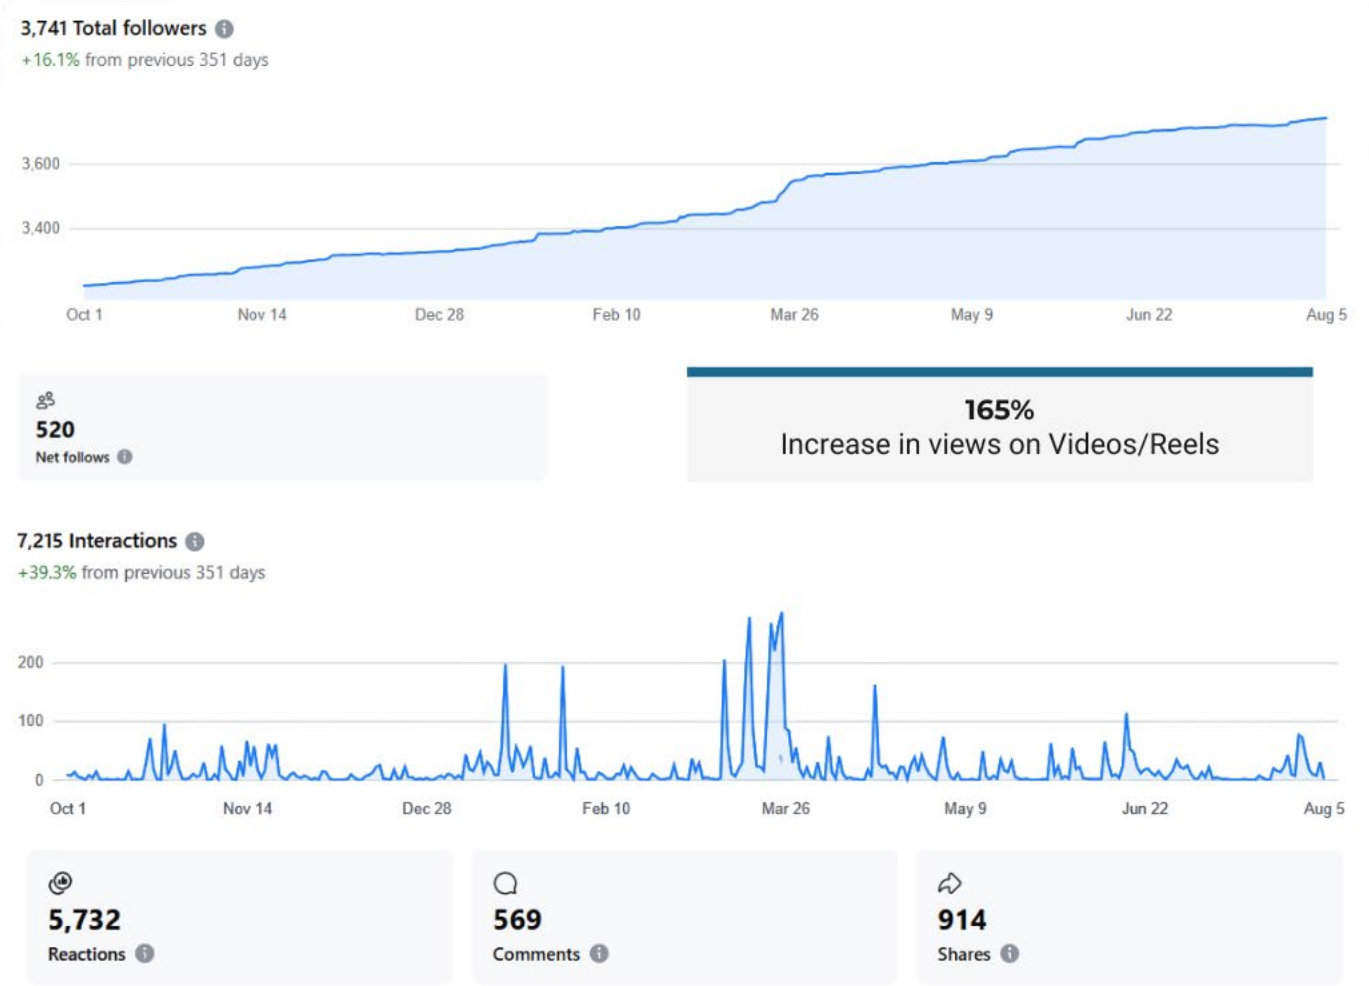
3,741 Total followers
+16.1% from previous 351 days

3,600
3,400

Oct 1
Nov 14
Dec 28
Feb 10
Mar 26
May 9
Jun 22
Aug 5

520
Net follows

165%
Increase in views on Videos/Reels

7,215 Interactions
+39.3% from previous 351 days

200
100
0

Oct 1
Nov 14
Dec 28
Feb 10
Mar 26
May 9
Jun 22
Aug 5

5,732
Reactions

569
Comments

914
Shares